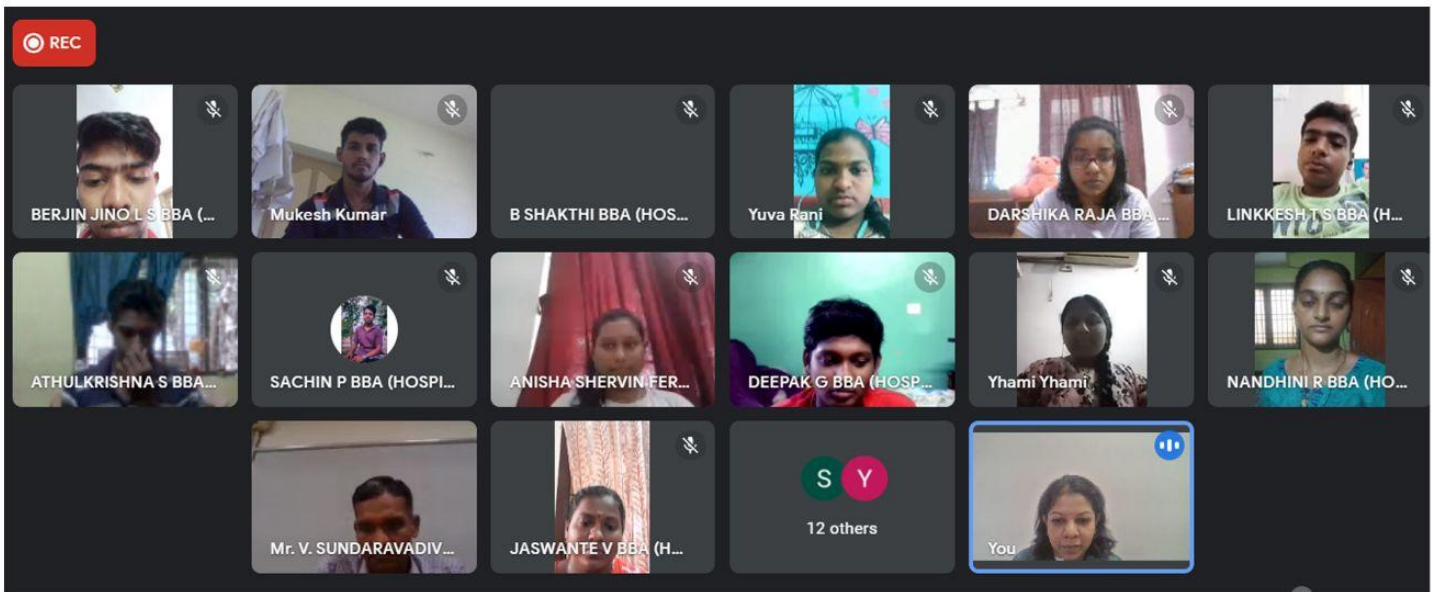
REC

BERJIN JINO L S BBA (...

Mukesh Kumar

B SHAKTHI BBA (HOS...

Yuva Rani

DARSHIKA RAJA BBA ...

LINKKESH T S BBA (H...

ATHULKRISHNA S BBA...

SACHIN P BBA (HOSPI...

ANISHA SHERVIN FER...

DEEPAK G BBA (HOSP...

Yhami Yhami

NANDHINI R BBA (HO...

Mr. V. SUNDARAVADIV...

JASWANTE V BBA (H...

S Y

12 others

You